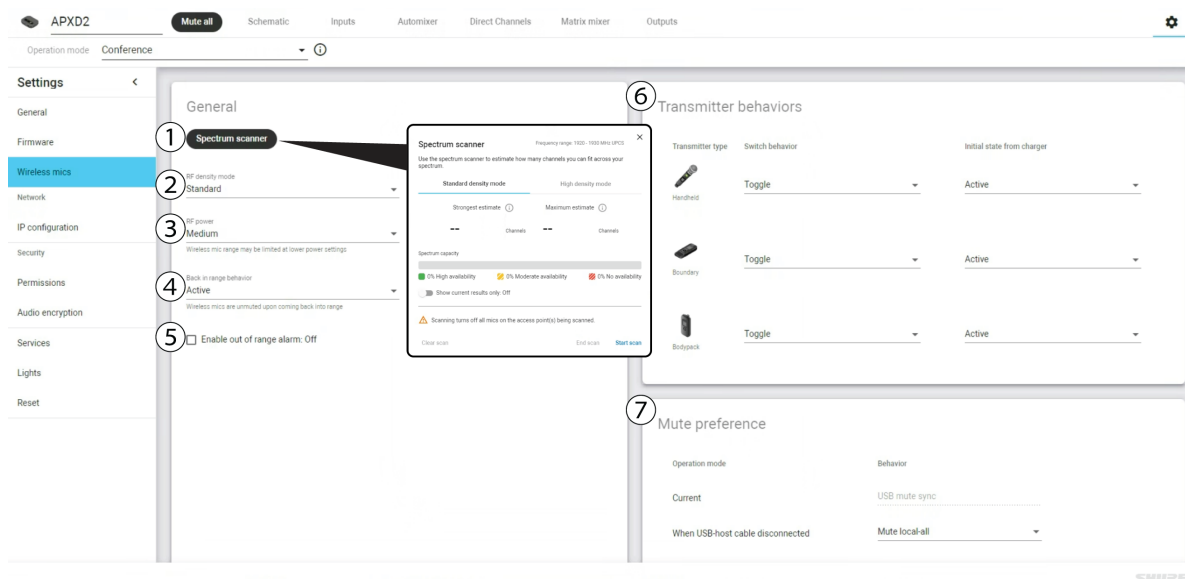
APXD2 Mute all Schematic Inputs Automixer Direct Channels Matrix mixer Outputs

Operation mode Conference

Settings <

General

Firmware

Wireless mics

Network

IP configuration

Security

Permissions

Audio encryption

Services

Lights

Reset

General

1 Spectrum scanner

2 RF density mode
Standard

3 RF power
Medium
Wireless mic range may be limited at lower power settings

4 Back in range behavior
Active
Wireless mics are unmuted upon coming back into range

5 Enable out of range alarm: Off

Spectrum scanner ×
Frequency range: 1920 - 1930 MHz UPCS
Use the spectrum scanner to estimate how many channels you can fit across your spectrum.

Standard density mode High density mode

Strongest estimate ⓘ Maximum estimate ⓘ
-- Channels -- Channels

Spectrum capacity

0% High availability 0% Moderate availability 0% No availability

Show current results only: Off

Scanning turns off all mics on the access point(s) being scanned.

Clear scan End scan Start scan

6 Transmitter behaviors

| Transmitter type | Switch behavior | Initial state from charger |
|---|---|---|
| Handheld | Toggle | Active |
| Boundary | Toggle | Active |
| Bodypack | Toggle | Active |

7 Mute preference

| Operation mode | Behavior |
|---|---|
| Current | USB mute sync |
| When USB-host cable disconnected | Mute local-all |